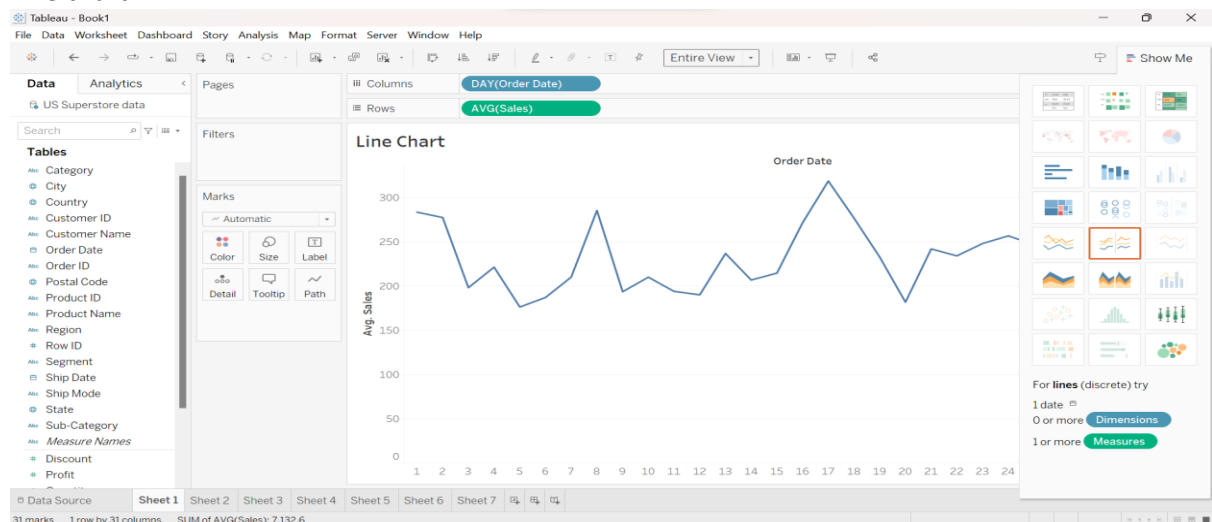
Tableau - Book1

File Data Worksheet Dashboard Story Analysis Map Format Server Window Help

Entire View

Show Me

Data Analytics

US Superstore data

Search

Tables

Category
City
Country
Customer ID
Customer Name
Order Date
Order ID
Postal Code
Product ID
Product Name
Region
Row ID
Segment
Ship Date
Ship Mode
State
Sub-Category
Measure Names
Discount
Profit

Pages

Filters

Marks

Automatic

Color Size Label
Detail Tooltip Path

Columns DAY(Order Date)

Rows AVG(Sales)

Line Chart

Order Date

Avg. Sales

300
250
200
150
100
50
0

1 2 3 4 5 6 7 8 9 10 11 12 13 14 15 16 17 18 19 20 21 22 23 24

For **lines** (discrete) try

1 date
0 or more Dimensions
1 or more Measures

Data Source Sheet 1 Sheet 2 Sheet 3 Sheet 4 Sheet 5 Sheet 6 Sheet 7

31 marks 1 row by 31 columns SUM of AVG(Sales): 7,132.6